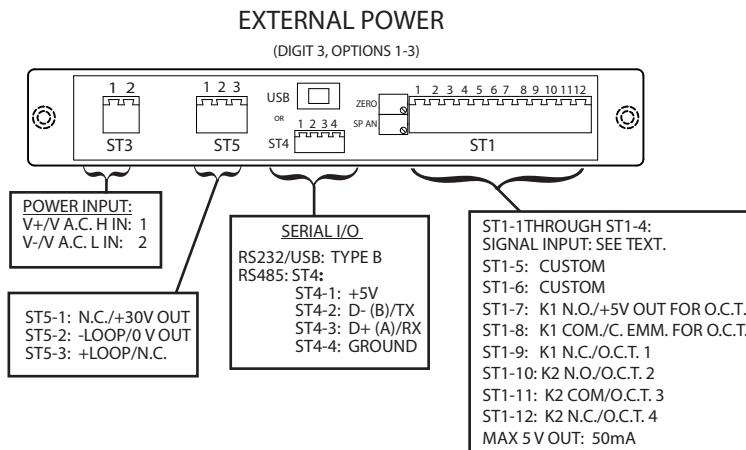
EXTERNAL POWER
(DIGIT 3, OPTIONS 1-3)

1 2
ST3

1 2 3
ST5

USB
OR
1 2 3 4
ST4

ZERO
SP AN

1 2 3 4 5 6 7 8 9 10 11 12
ST1

POWER INPUT:
V+/V A.C. H IN: 1
V-/V A.C. L IN: 2

ST5-1: N.C./+30V OUT
ST5-2: -LOOP/0 V OUT
ST5-3: +LOOP/N.C.

SERIAL I/O
RS232/USB: TYPE B
RS485: ST4:
ST4-1: +5V
ST4-2: D- (B)/TX
ST4-3: D+ (A)/RX
ST4-4: GROUND

ST1-1THROUGH ST1-4:
SIGNAL INPUT: SEE TEXT.
ST1-5: CUSTOM
ST1-6: CUSTOM
ST1-7: K1 N.O./+5V OUT FOR O.C.T.
ST1-8: K1 COM./C. EMM. FOR O.C.T.
ST1-9: K1 N.C./O.C.T. 1
ST1-10: K2 N.O./O.C.T. 2
ST1-11: K2 COM/O.C.T. 3
ST1-12: K2 N.C./O.C.T. 4
MAX 5 V OUT: 50mA